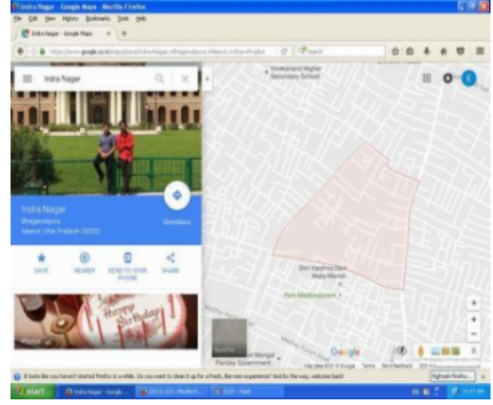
Indra Nagar - Google Maps - Mozilla Firefox

File Edit View History Bookmarks Tools Help

Indra Nagar - Google Maps

https://www.google.co.in/maps/place/Indra+Nagar

Indra Nagar

Indra Nagar

Bhagwatpura

Meerut, Uttar Pradesh 250002

Directions

SAVE

NEARBY

SEND TO YOUR PHONE

SHARE

Happy Birthday

Vivekanand Higher Secondary School

Shri Vaishno Devi Mata Mandir

Park Madhopuram

Google

It looks like you haven't started Firefox in a while. Do you want to clean it up for a fresh, like-new experience? And by the way, welcome back!

Refresh Firefox...

start

Indra Nagar - Google...